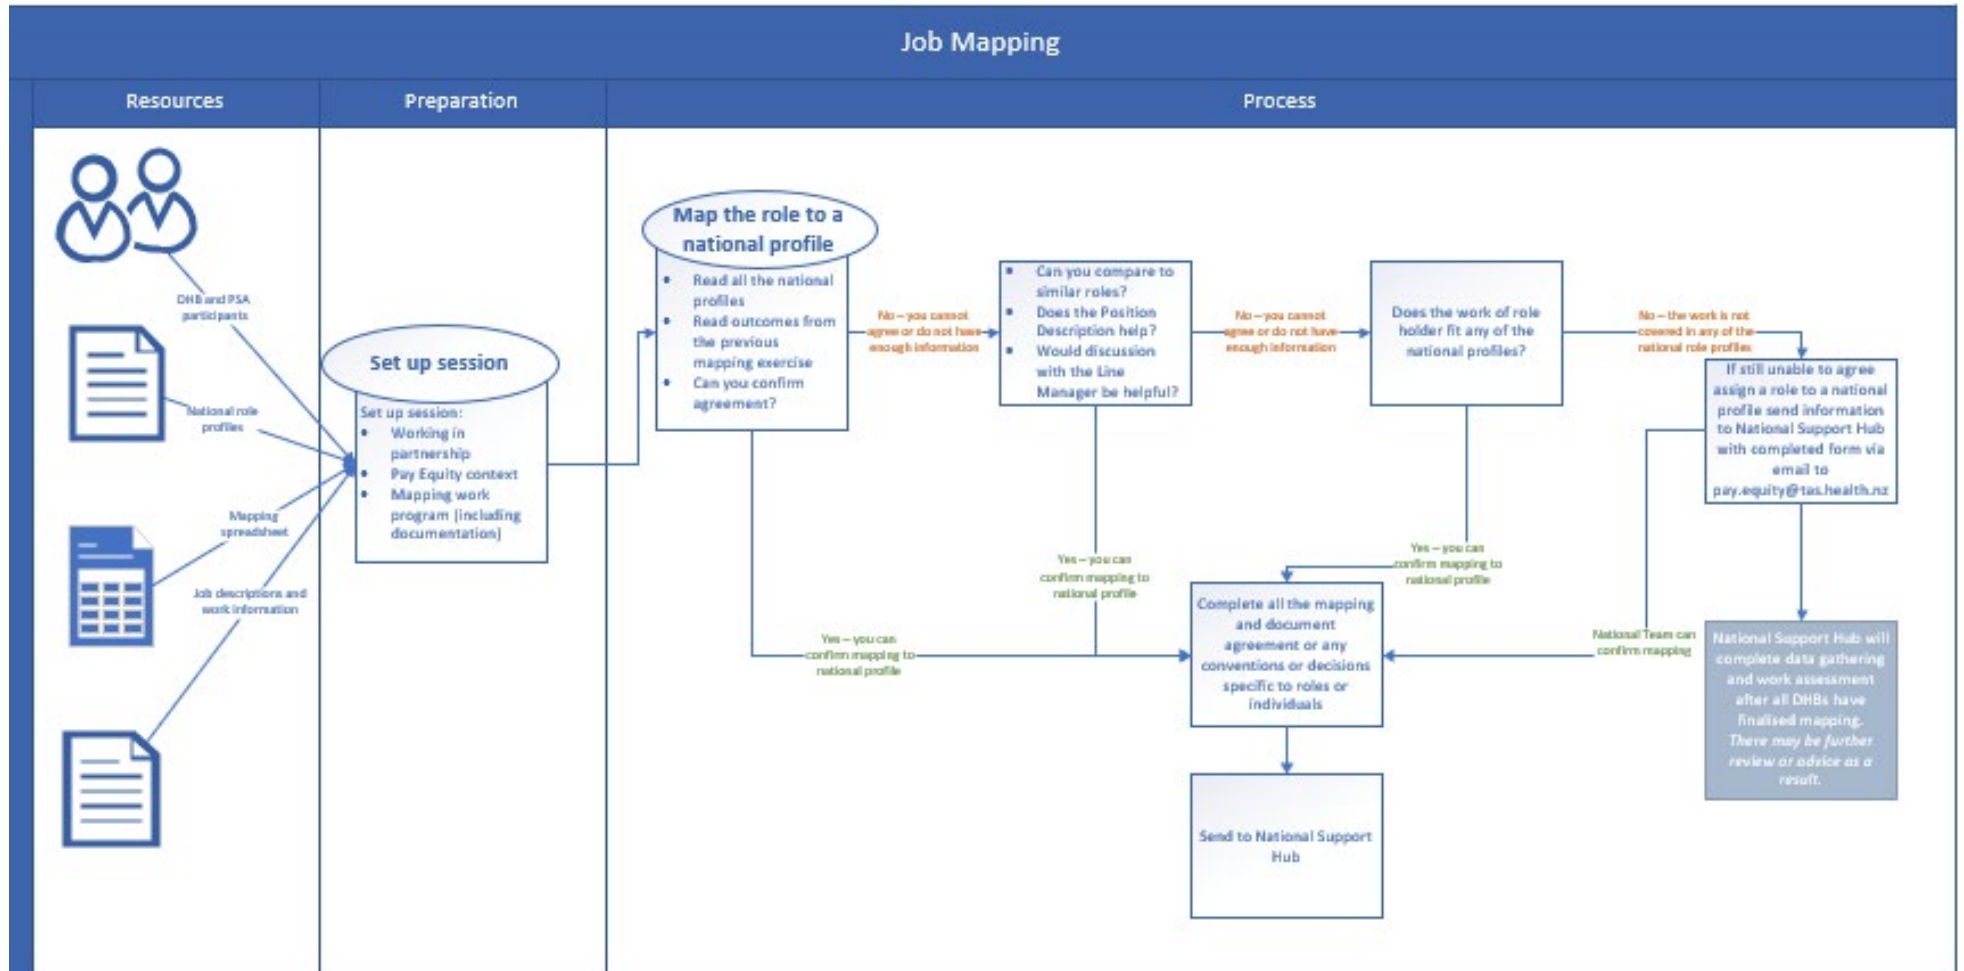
Job Mapping

Resources

Preparation

Process

DHB and PSA participants

National role profiles

Mapping spreadsheet

Job descriptions and work information

Set up session

Set up session:
- Working in partnership
- Pay Equity context
- Mapping work program (including documentation)

Map the role to a national profile

- Read all the national profiles
- Read outcomes from the previous mapping exercise
- Can you confirm agreement?

No – you cannot agree or do not have enough information

- Can you compare to similar roles?
- Does the Position Description help?
- Would discussion with the Line Manager be helpful?

No – you cannot agree or do not have enough information

Does the work of role holder fit any of the national profiles?

No – the work is not covered in any of the national role profiles

If still unable to agree assign a role to a national profile send information to National Support Hub with completed form via email to pay.equity@tas.health.nz

Yes – you can confirm mapping to national profile

Yes – you can confirm mapping to national profile

Yes – you can confirm mapping to national profile

Complete all the mapping and document agreement or any conventions or decisions specific to roles or individuals

National Team can confirm mapping

National Support Hub will complete data gathering and work assessment after all DHBs have finalised mapping. There may be further review or advice as a result.

Send to National Support Hub